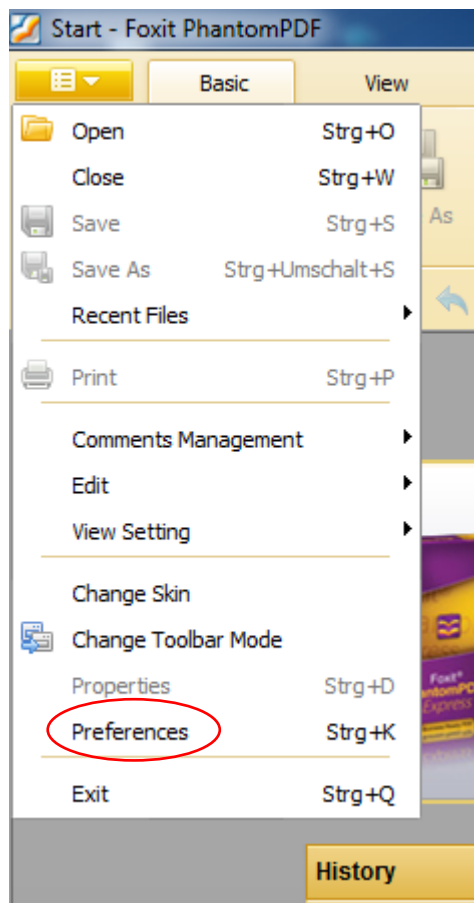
Start - Foxit PhantomPDF

Basic

View

Open Strg+O

Close Strg+W

Save Strg+S

Save As Strg+Umschalt+S

Recent Files

Print Strg+P

Comments Management

Edit

View Setting

Change Skin

Change Toolbar Mode

Properties Strg+D

Preferences Strg+K

Exit Strg+Q

As

Foxit
PhantomPDF
Express

History